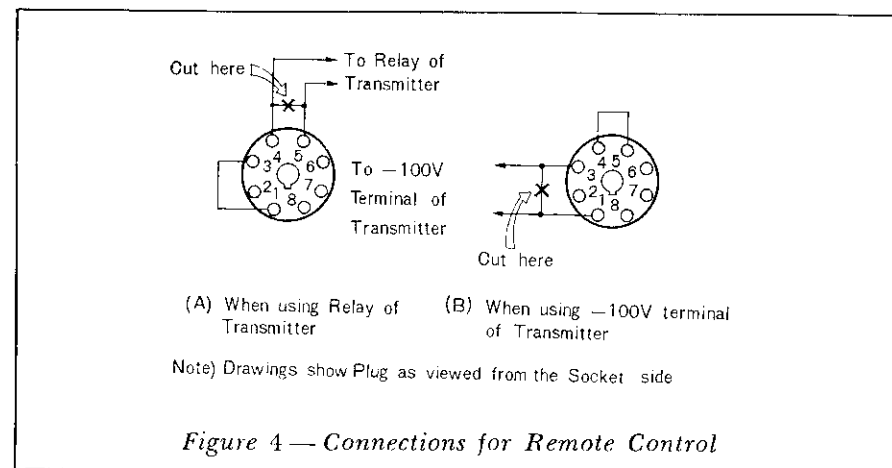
Cut here

To Relay of Transmitter

3 4 5 6
2 1 8 7

To $-100$V Terminal of Transmitter

3 4 5 6
2 1 8 7

Cut here

(A) When using Relay of Transmitter

(B) When using $-100$V terminal of Transmitter

Note) Drawings show Plug as viewed from the Socket side

*Figure 4 — Connections for Remote Control*